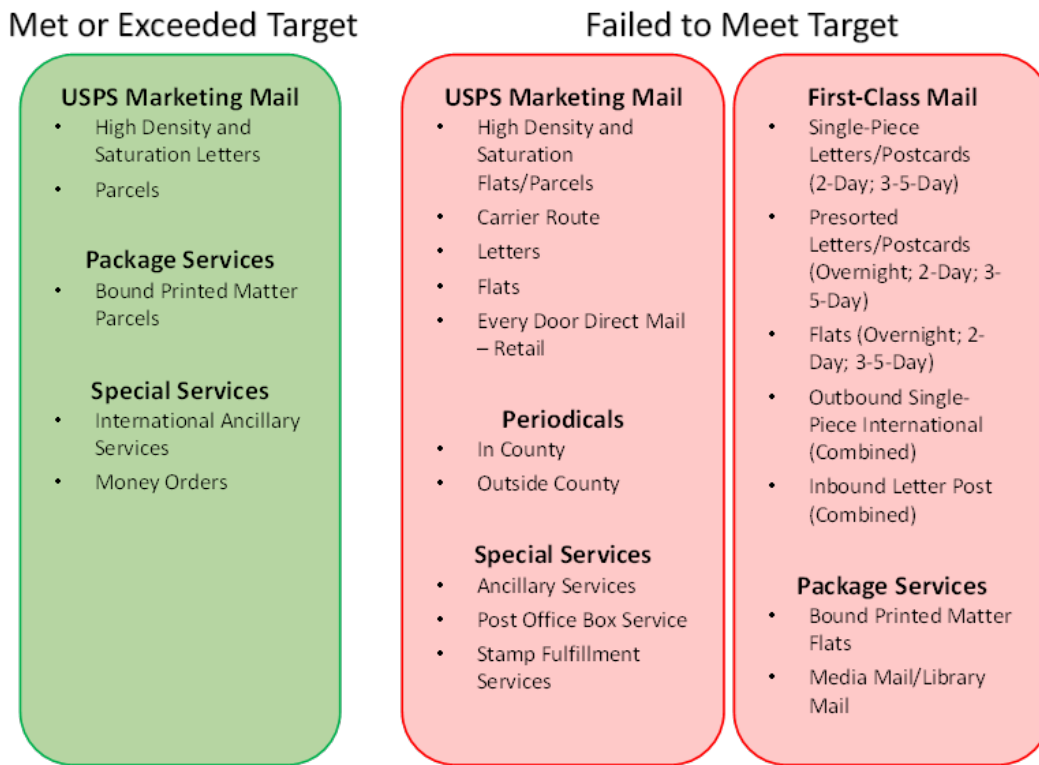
Met or Exceeded Target

USPS Marketing Mail
• High Density and Saturation Letters
• Parcels

Package Services
• Bound Printed Matter Parcels

Special Services
• International Ancillary Services
• Money Orders

Failed to Meet Target

USPS Marketing Mail
• High Density and Saturation Flats/Parcels
• Carrier Route
• Letters
• Flats
• Every Door Direct Mail – Retail

Periodicals
• In County
• Outside County

Special Services
• Ancillary Services
• Post Office Box Service
• Stamp Fulfillment Services

First-Class Mail
• Single-Piece Letters/Postcards (2-Day; 3-5-Day)
• Presorted Letters/Postcards (Overnight; 2-Day; 3-5-Day)
• Flats (Overnight; 2-Day; 3-5-Day)
• Outbound Single-Piece International (Combined)
• Inbound Letter Post (Combined)

Package Services
• Bound Printed Matter Flats
• Media Mail/Library Mail